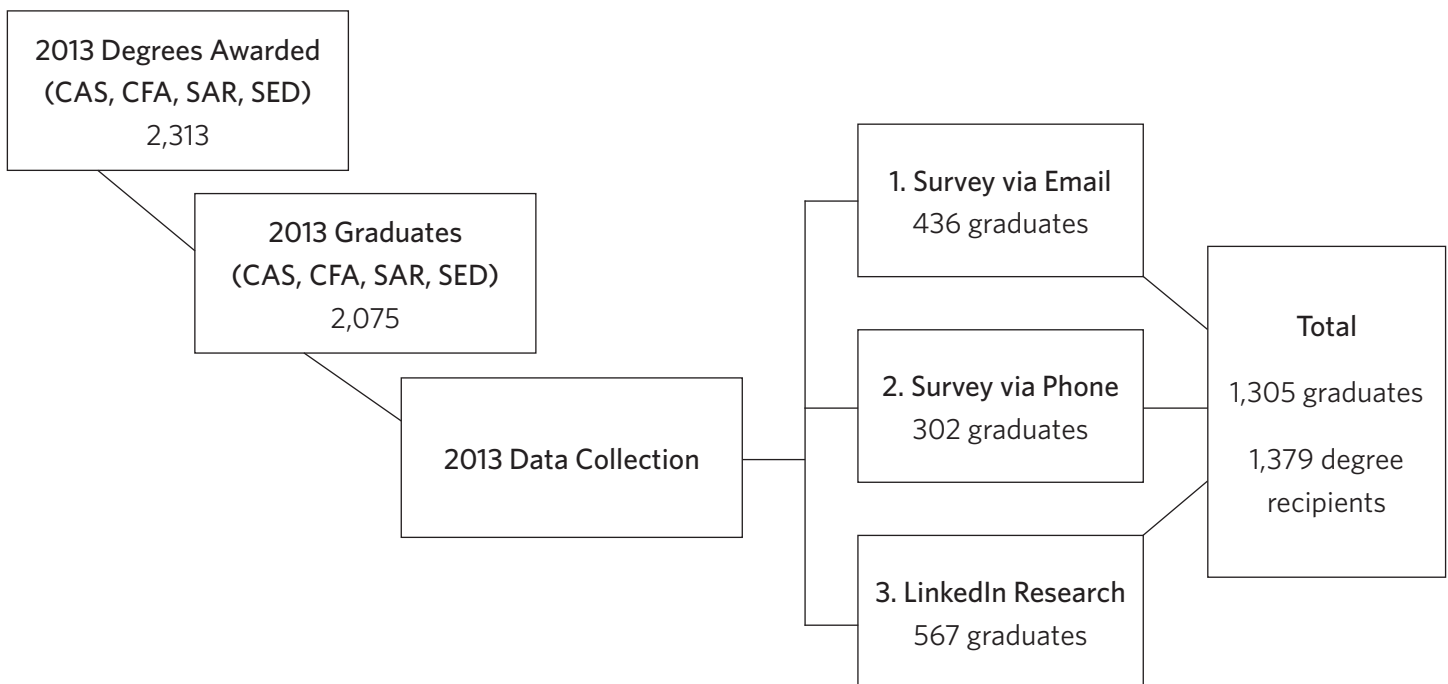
2013 Degrees Awarded
(CAS, CFA, SAR, SED)
2,313

2013 Graduates
(CAS, CFA, SAR, SED)
2,075

2013 Data Collection

1. Survey via Email
436 graduates

2. Survey via Phone
302 graduates

3. LinkedIn Research
567 graduates

Total
1,305 graduates
1,379 degree recipients